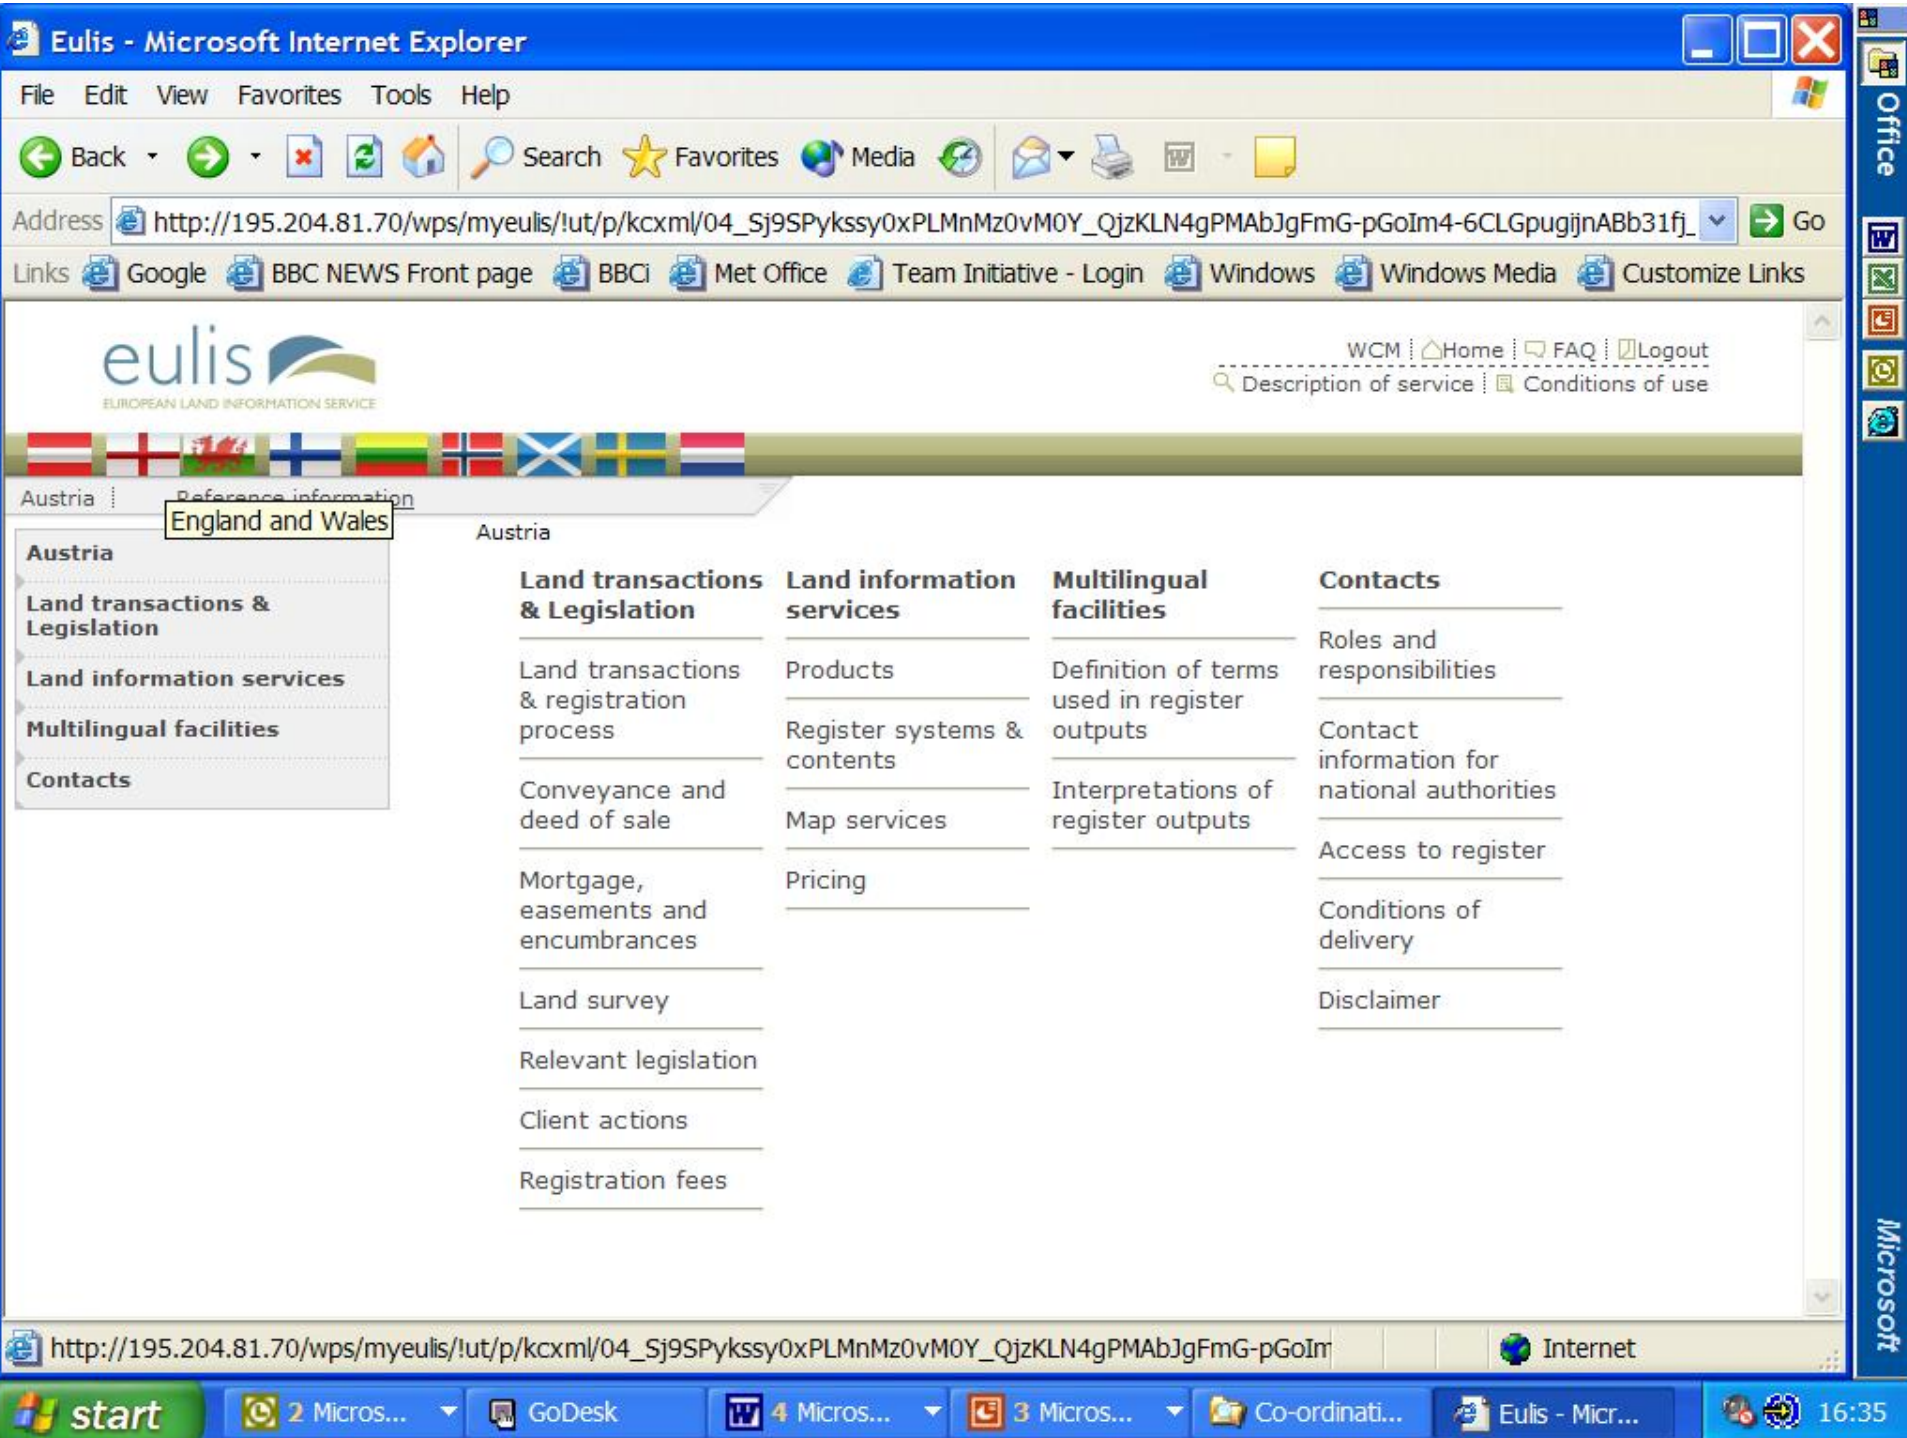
Eulis - Microsoft Internet Explorer

File Edit View Favorites Tools Help

Back Search Favorites Media

Address http://195.204.81.70/wps/myeulis/!ut/p/kcxml/04_Sj9SPykssy0xPLMnMz0vM0Y_QjzKLN4gPMAbJgFmG-pGoIm4-6CLGpugijnABb31fj_ Go

Links Google BBC NEWS Front page BBCi Met Office Team Initiative - Login Windows Windows Media Customize Links

eulis
EUROPEAN LAND INFORMATION SERVICE

WCM | Home | FAQ | Logout
Description of service | Conditions of use

Austria | Reference information
England and Wales

Austria
Land transactions & Legislation
Land information services
Multilingual facilities
Contacts

Austria

| Land transactions & Legislation | Land information services | Multilingual facilities | Contacts |
|---|---|---|---|
| Land transactions & registration process | Products | Definition of terms used in register outputs | Roles and responsibilities |
| Conveyance and deed of sale | Register systems & contents | Interpretations of register outputs | Contact information for national authorities |
| Mortgage, easements and encumbrances | Map services | | Access to register |
| Land survey | Pricing | | Conditions of delivery |
| Relevant legislation | | | Disclaimer |
| Client actions | | | |
| Registration fees | | | |

http://195.204.81.70/wps/myeulis/!ut/p/kcxml/04_Sj9SPykssy0xPLMnMz0vM0Y_QjzKLN4gPMAbJgFmG-pGoIm Internet

start 2 Micros... GoDesk 4 Micros... 3 Micros... Co-ordinati... Eulis - Micr... 16:35

Office
Microsoft